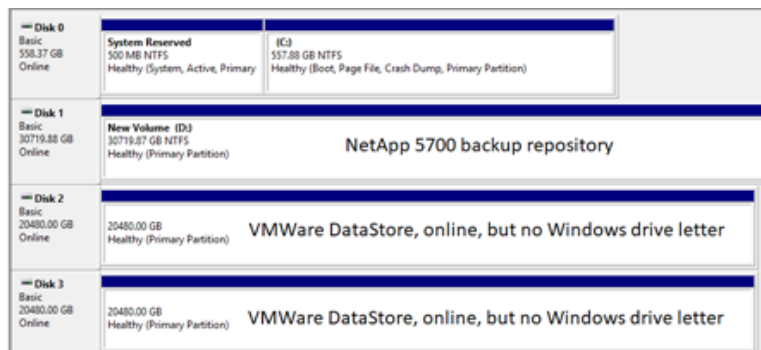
Disk 0
Basic
558.37 GB
Online

System Reserved
500 MB NTFS
Healthy (System, Active, Primary

(C:)
557.88 GB NTFS
Healthy (Boot, Page File, Crash Dump, Primary Partition)

Disk 1
Basic
30719.88 GB
Online

New Volume (D:)
30719.87 GB NTFS
Healthy (Primary Partition)

NetApp 5700 backup repository

Disk 2
Basic
20480.00 GB
Online

20480.00 GB
Healthy (Primary Partition)

VMWare DataStore, online, but no Windows drive letter

Disk 3
Basic
20480.00 GB
Online

20480.00 GB
Healthy (Primary Partition)

VMWare DataStore, online, but no Windows drive letter